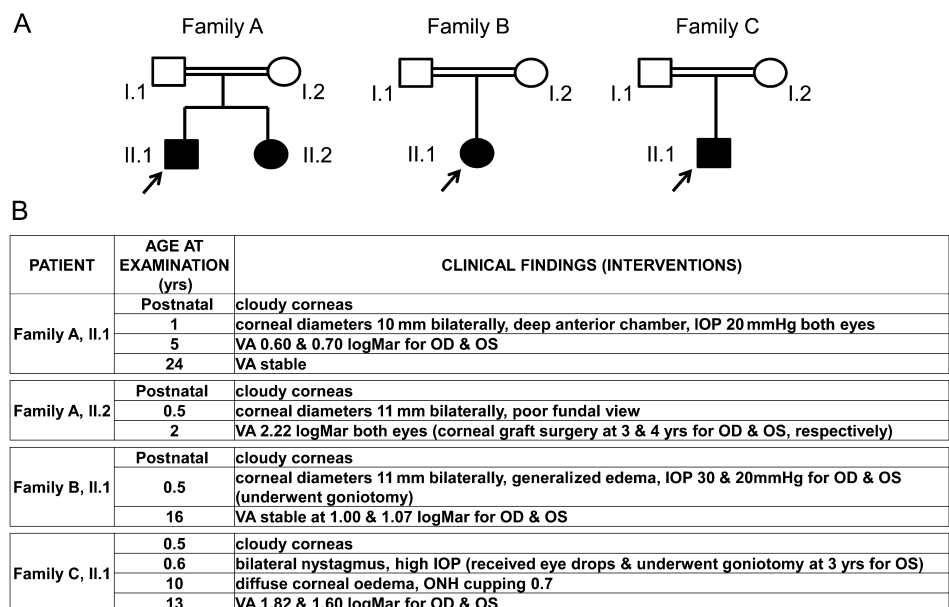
A

Family A

I.1 I.2

II.1 II.2

Family B

I.1 I.2

II.1

Family C

I.1 I.2

II.1

B

| PATIENT | AGE AT EXAMINATION (yrs) | CLINICAL FINDINGS (INTERVENTIONS) |
|---|---|---|
| Family A, II.1 | Postnatal | cloudy corneas |
| | 1 | corneal diameters 10 mm bilaterally, deep anterior chamber, IOP 20 mmHg both eyes |
| | 5 | VA 0.60 & 0.70 logMar for OD & OS |
| | 24 | VA stable |

| | | |
|---|---|---|
| Family A, II.2 | Postnatal | cloudy corneas |
| | 0.5 | corneal diameters 11 mm bilaterally, poor fundal view |
| | 2 | VA 2.22 logMar both eyes (corneal graft surgery at 3 & 4 yrs for OD & OS, respectively) |

| | | |
|---|---|---|
| Family B, II.1 | Postnatal | cloudy corneas |
| | 0.5 | corneal diameters 11 mm bilaterally, generalized edema, IOP 30 & 20mmHg for OD & OS (underwent goniotomy) |
| | 16 | VA stable at 1.00 & 1.07 logMar for OD & OS |

| | | |
|---|---|---|
| Family C, II.1 | 0.5 | cloudy corneas |
| | 0.6 | bilateral nystagmus, high IOP (received eye drops & underwent goniotomy at 3 yrs for OS) |
| | 10 | diffuse corneal oedema, ONH cupping 0.7 |
| | 13 | VA 1.82 & 1.60 logMar for OD & OS |